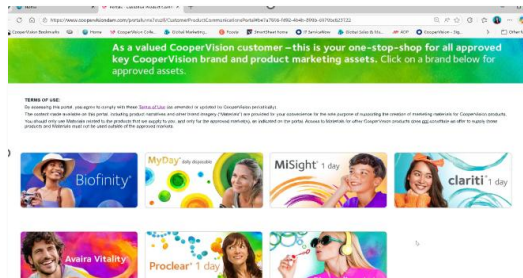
https://www.coopervisiondam.com/portal/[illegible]

CooperVision Bookmarks | Home | CooperVision Cola... | Global Marketing... | Forms | ShortSheet Home | IT ServiceNow | Global Sales & Ma... | ADP | CooperVision - Dig... | Other fa

As a valued CooperVision customer – this is your one-stop-shop for all approved key CooperVision brand and product marketing assets. Click on a brand below for approved assets.

TERMS OF USE:
By accessing this portal, you agree to comply with these Terms of Use (as amended or updated by CooperVision periodically).
The content made available on this portal, including product narratives and other brand imagery ("Materials") are provided for your convenience for the sole purpose of supporting the creation of marketing materials for CooperVision products. You should only use Materials related to the products that are supply to you, and only for the approved marketing, as indicated on the portal. Access to Materials for other CooperVision products does not constitute an offer to supply those products and Materials must be used outside of the approved markets.

Biofinity

MyDay daily disposable

MiSight 1 day

clariti 1 day

Avaira Vitality

Proclear 1 day